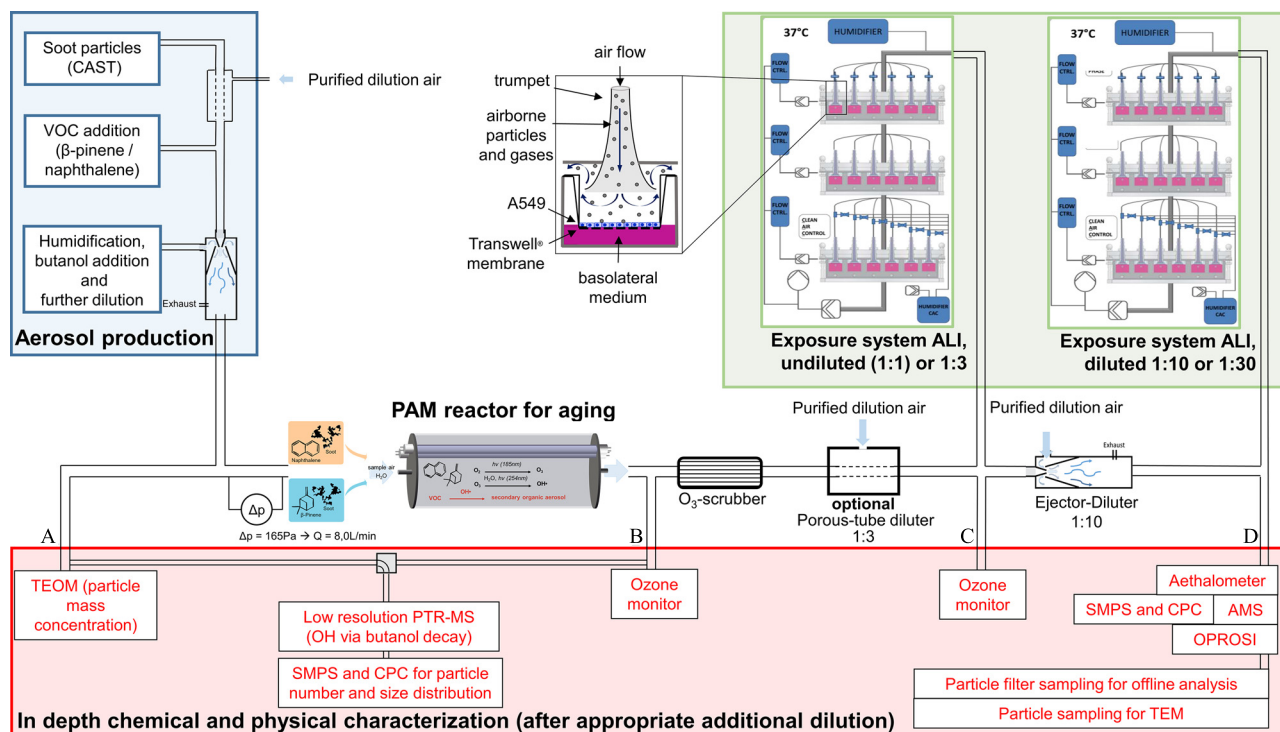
Soot particles (CAST)

Purified dilution air

VOC addition (β-pinene / naphthalene)

Humidification, butanol addition and further dilution

Exhaust

Aerosol production

air flow

trumpet

airborne particles and gases

A549

Transwell® membrane

basolateral medium

37°C

HUMIDIFIER

FLOW CTRL.

FLOW CTRL.

FLOW CTRL.

CLEAN AIR CONTROL

HUMIDIFIER CAC

37°C

HUMIDIFIER

FLOW CTRL.

FLOW CTRL.

FLOW CTRL.

CLEAN AIR CONTROL

HUMIDIFIER CAC

Exposure system ALI, undiluted (1:1) or 1:3

Exposure system ALI, diluted 1:10 or 1:30

PAM reactor for aging

Naphthalene

Soot

sample air $H_2O$

β-Pinene

Soot

$O_2$ hv (185nm) $O_3$

$H_2O$, hv (254nm)

$O_3$ OH•

VOC OH• secondary organic aerosol

Δp

Δp = 165Pa → Q = 8,0L/min

$O_3$-scrubber

Purified dilution air

optional

Porous-tube diluter 1:3

Purified dilution air

Exhaust

Ejector-Diluter 1:10

A

B

C

D

TEOM (particle mass concentration)

Low resolution PTR-MS (OH via butanol decay)

SMPS and CPC for particle number and size distribution

Ozone monitor

Ozone monitor

Aethalometer

SMPS and CPC

AMS

OPROSI

Particle filter sampling for offline analysis

Particle sampling for TEM

In depth chemical and physical characterization (after appropriate additional dilution)